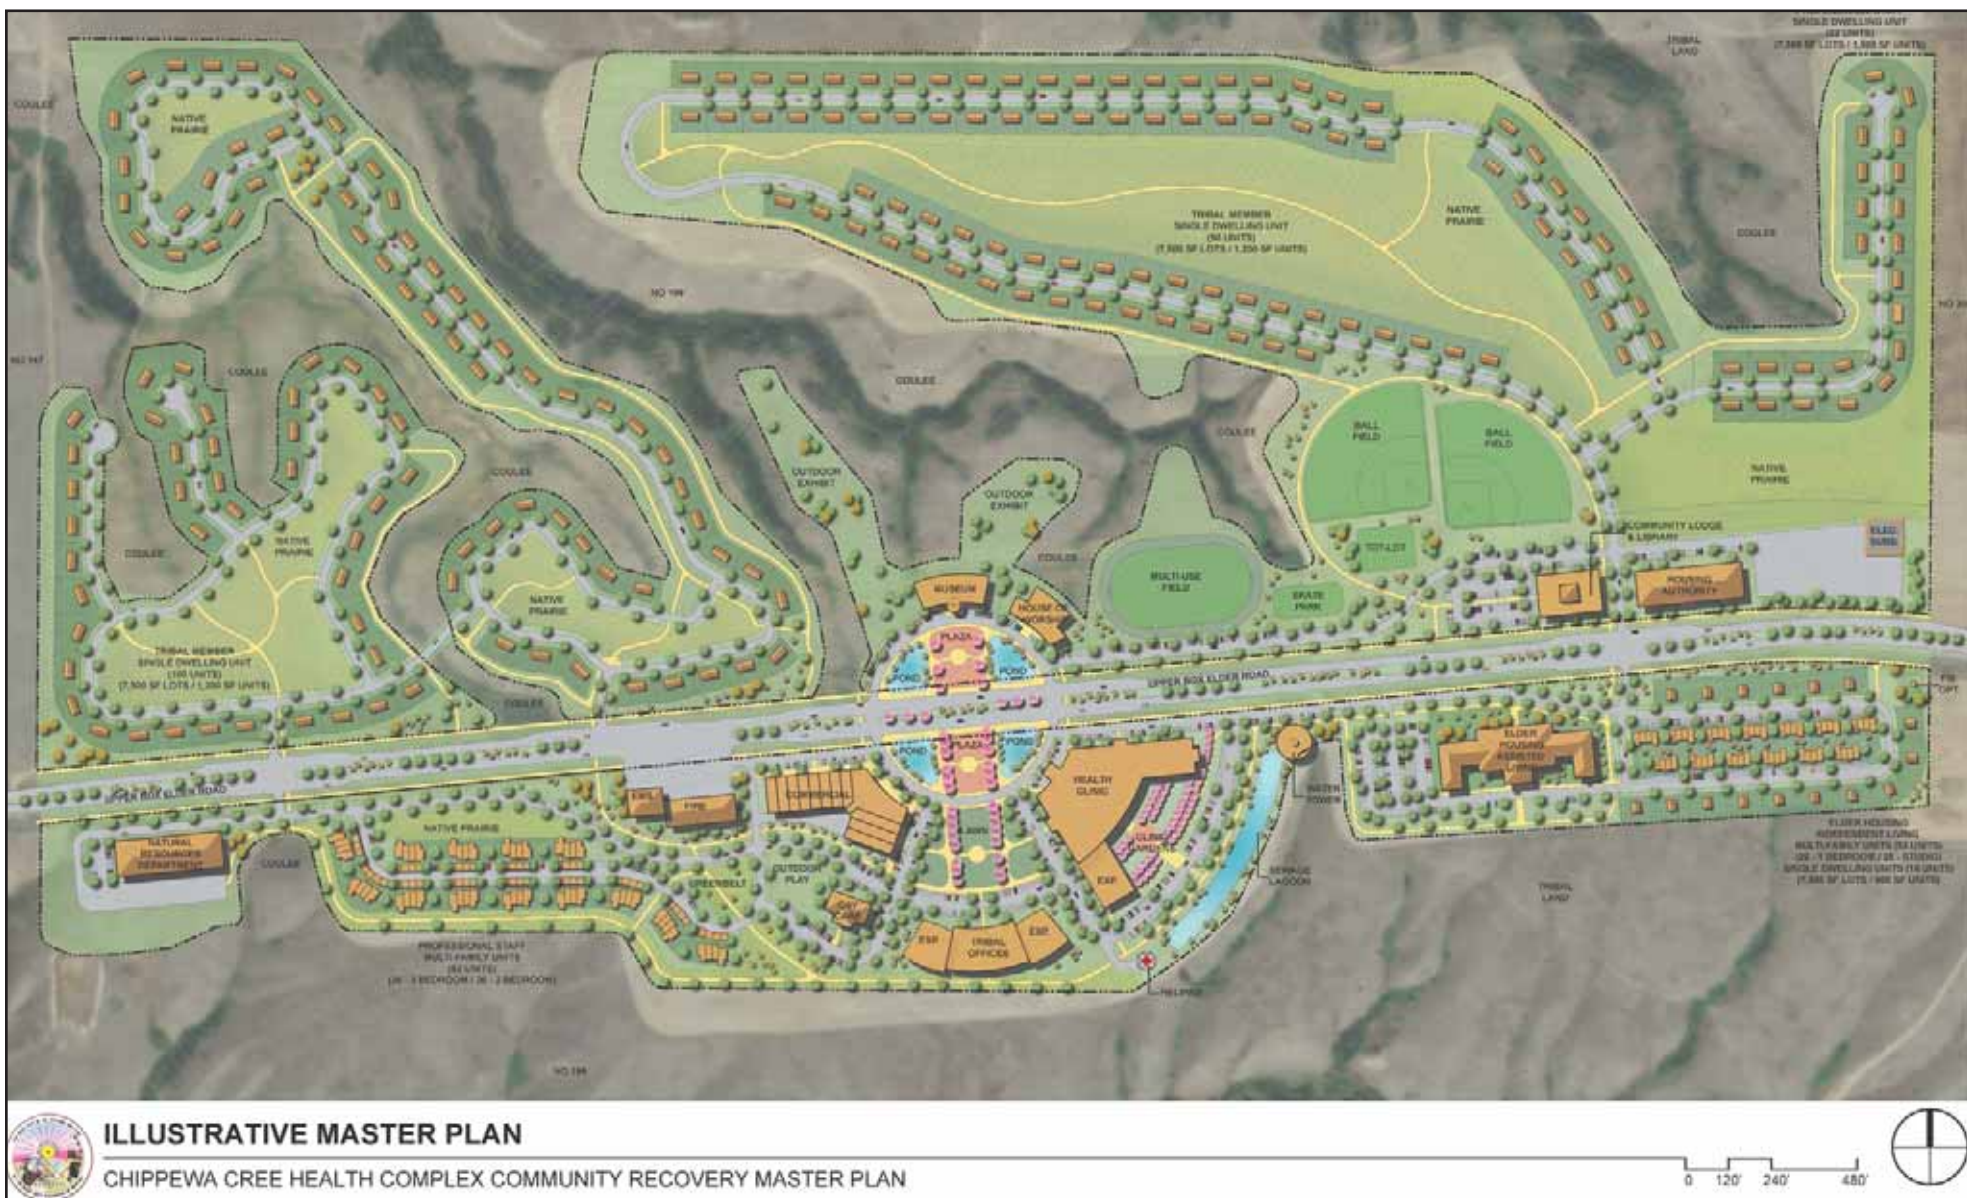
SINGLE DWELLING UNIT
(32 UNITS)
(7,500 SF LOTS / 1,500 SF UNITS)

TRIBAL LAND

COULEE

NATIVE PRAIRIE

TRIBAL MEMBER
SINGLE DWELLING UNIT
(90 UNITS)
(7,500 SF LOTS / 1,250 SF UNITS)

NATIVE PRAIRIE

COULEE

NO 199

NO 247

COULEE

COULEE

COULEE

COULEE

NATIVE PRAIRIE

NATIVE PRAIRIE

BALL FIELD

BALL FIELD

NATIVE PRAIRIE

OUTDOOR EXHIBIT

OUTDOOR EXHIBIT

COULEE

TOT LOT

COMMUNITY LODGE & LIBRARY

ELEC. SUBS.

MULTI-USE FIELD

SKATE PARK

HOUSING AUTHORITY

MUSEUM

HOUSE OF WORSHIP

PLAZA

POND

POND

TRIBAL MEMBER
SINGLE DWELLING UNIT
(105 UNITS)
(7,500 SF LOTS / 1,250 SF UNITS)

COULEE

UPPER BOX ELDER ROAD

POND

PLAZA

POND

ELDER HOUSING ASSISTED LIVING

UPPER BOX ELDER ROAD

EMS

FIRE

COMMERCIAL

HEALTH CLINIC

WATER TOWER

NATURAL RESOURCES DEPARTMENT

NATIVE PRAIRIE

COULEE

LAWN

CLINIC PARKING

OUTDOOR PLAY

GREENBELT

DAY CARE

EXP.

SEWAGE LAGOON

ELDER HOUSING
INDEPENDENT LIVING
MULTI-FAMILY UNITS (53 UNITS)
(28 - 1 BEDROOM / 25 - STUDIO)
SINGLE DWELLING UNITS (16 UNITS)
(7,500 SF LOTS / 900 SF UNITS)

TRIBAL LAND

ESP

TRIBAL OFFICES

ESP

PROFESSIONAL STAFF
MULTI-FAMILY UNITS
(52 UNITS)
(26 - 1 BEDROOM / 26 - 2 BEDROOM)

HELIPAD

NO 199

ILLUSTRATIVE MASTER PLAN

CHIPPEWA CREE HEALTH COMPLEX COMMUNITY RECOVERY MASTER PLAN

0 120' 240' 480'